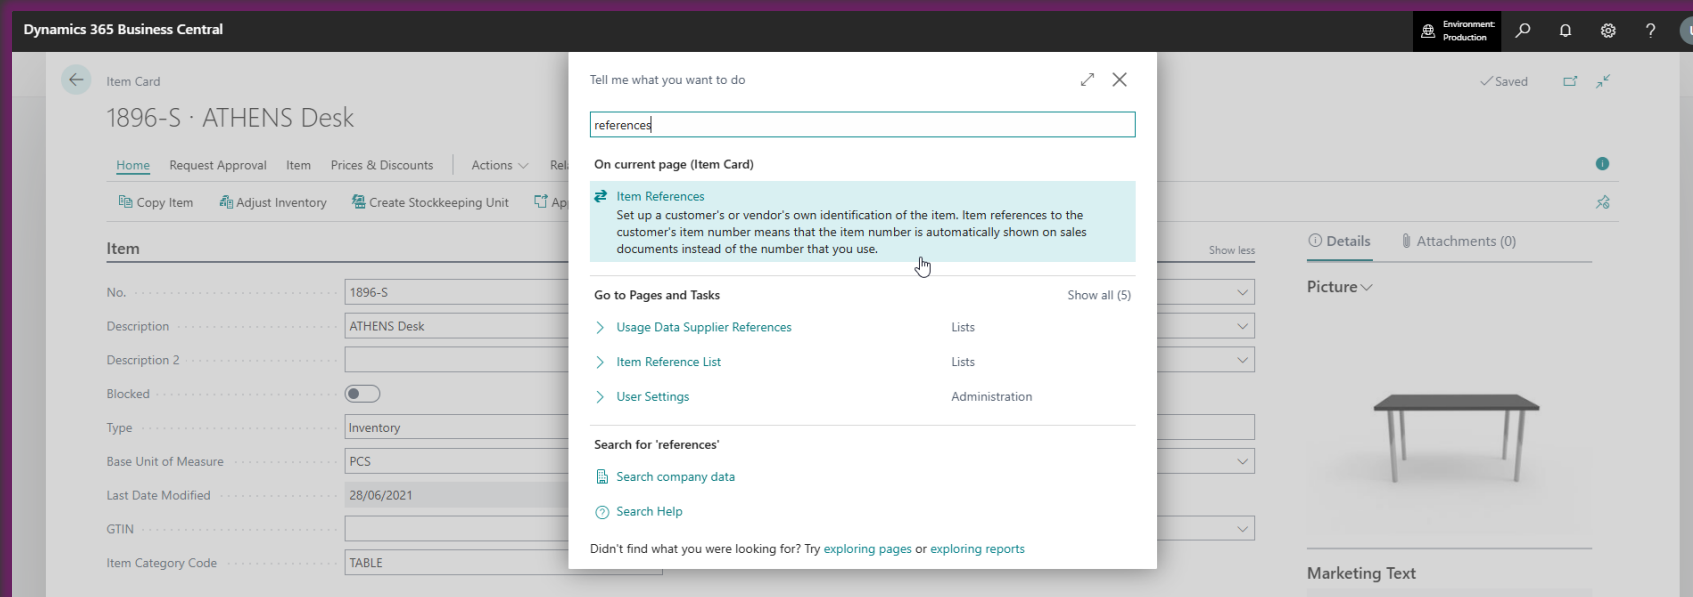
Dynamics 365 Business Central

Environment: Production

Item Card

1896-S · ATHENS Desk

Home Request Approval Item Prices & Discounts Actions Rel

Copy Item Adjust Inventory Create Stockkeeping Unit Ap

Item

Show less

No. 1896-S

Description ATHENS Desk

Description 2

Blocked

Type Inventory

Base Unit of Measure PCS

Last Date Modified 28/06/2021

GTIN

Item Category Code TABLE

Saved

Details Attachments (0)

Picture

Marketing Text

Tell me what you want to do

references

On current page (Item Card)

Item References
Set up a customer's or vendor's own identification of the item. Item references to the customer's item number means that the item number is automatically shown on sales documents instead of the number that you use.

Go to Pages and Tasks Show all (5)

Usage Data Supplier References Lists

Item Reference List Lists

User Settings Administration

Search for 'references'

Search company data

Search Help

Didn't find what you were looking for? Try exploring pages or exploring reports